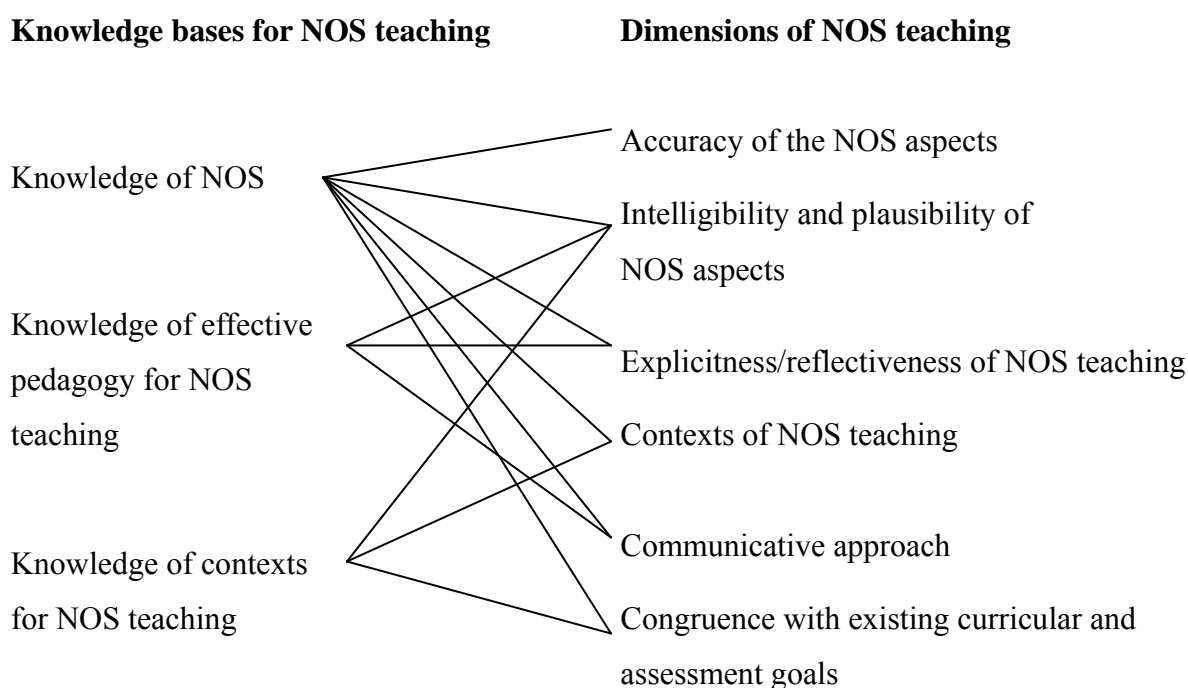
**Knowledge bases for NOS teaching**

Knowledge of NOS

Knowledge of effective pedagogy for NOS teaching

Knowledge of contexts for NOS teaching

**Dimensions of NOS teaching**

Accuracy of the NOS aspects

Intelligibility and plausibility of NOS aspects

Explicitness/reflectiveness of NOS teaching

Contexts of NOS teaching

Communicative approach

Congruence with existing curricular and assessment goals